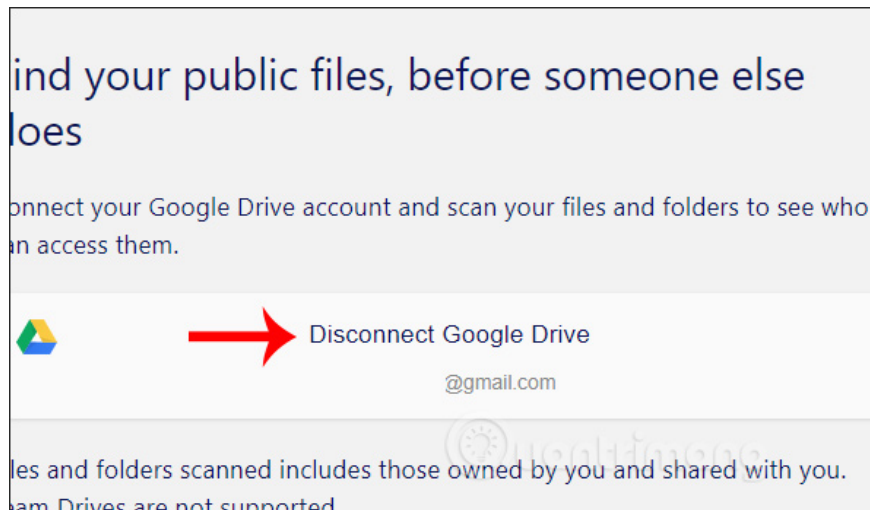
ind your public files, before someone else loes

onnect your Google Drive account and scan your files and folders to see who an access them.

Disconnect Google Drive

@gmail.com

les and folders scanned includes those owned by you and shared with you. eam Drives are not supported.